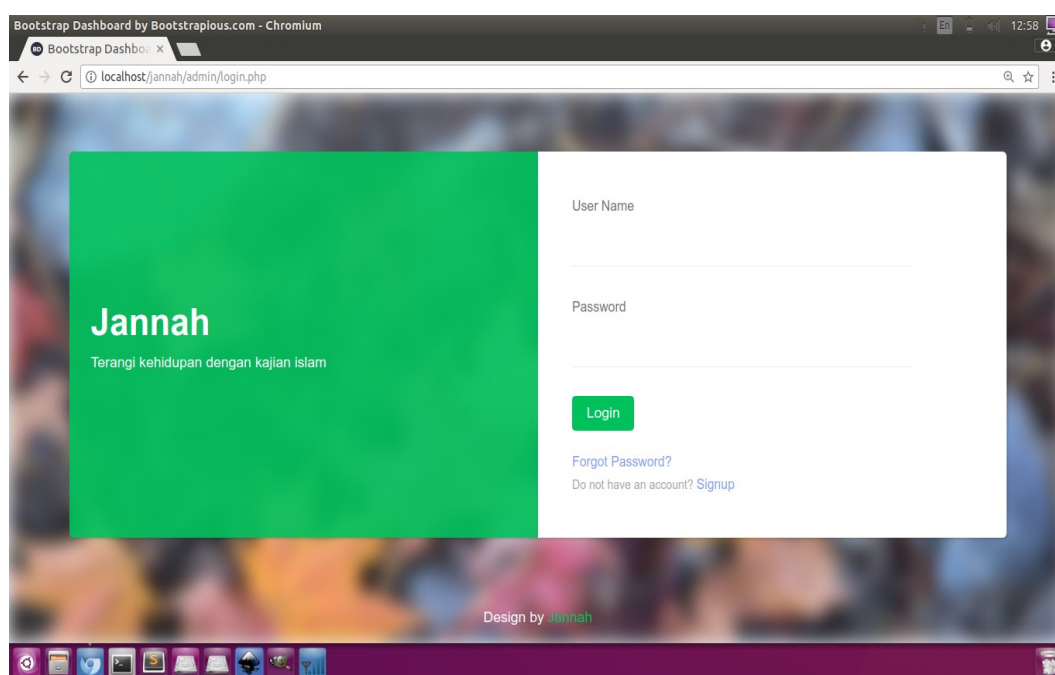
Bootstrap Dashboard by Bootstrapious.com - Chromium

En 12:58

Bootstrap Dashbo ×

localhost/jannah/admin/login.php

Jannah

Terangi kehidupan dengan kajian islam

User Name

Password

Login

Forgot Password?

Do not have an account? Signup

Design by Jannah